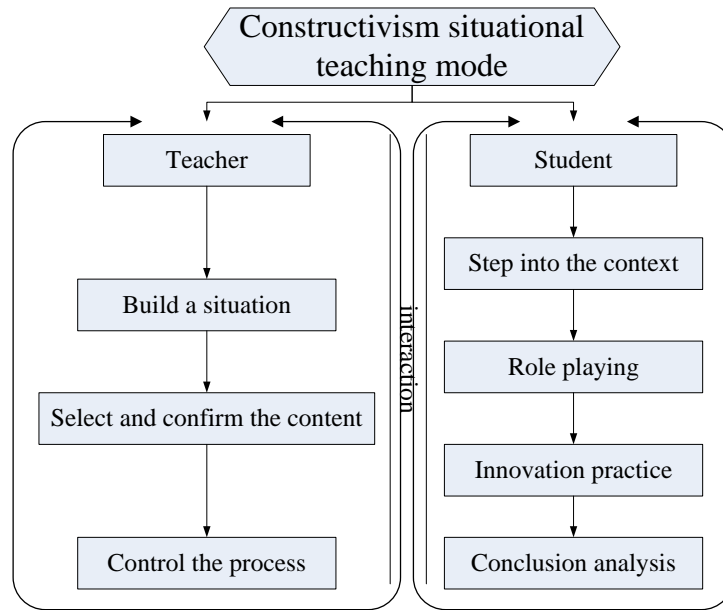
Constructivism situational teaching mode

Teacher

Build a situation

Select and confirm the content

Control the process

interaction

Student

Step into the context

Role playing

Innovation practice

Conclusion analysis